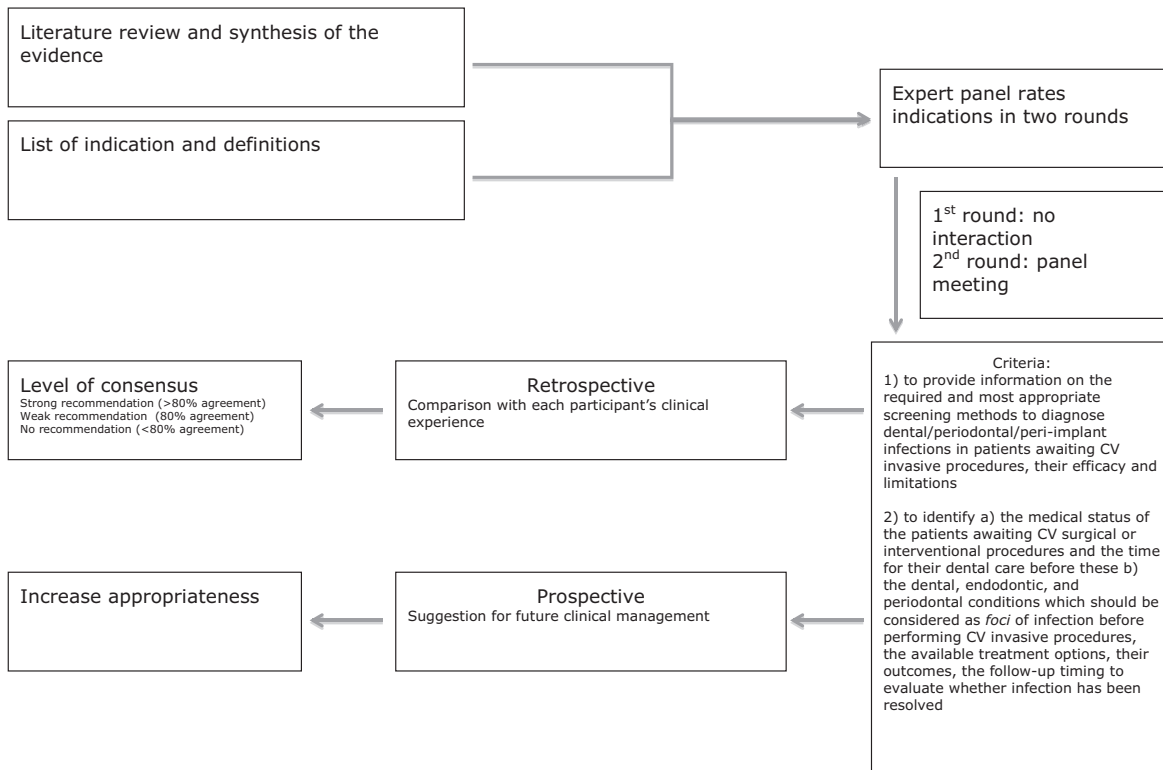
Literature review and synthesis of the evidence

List of indication and definitions

Expert panel rates indications in two rounds

1$^{st}$ round: no interaction
2$^{nd}$ round: panel meeting

Criteria:
1) to provide information on the required and most appropriate screening methods to diagnose dental/periodontal/peri-implant infections in patients awaiting CV invasive procedures, their efficacy and limitations

2) to identify a) the medical status of the patients awaiting CV surgical or interventional procedures and the time for their dental care before these b) the dental, endodontic, and periodontal conditions which should be considered as *foci* of infection before performing CV invasive procedures, the available treatment options, their outcomes, the follow-up timing to evaluate whether infection has been resolved

Retrospective
Comparison with each participant's clinical experience

Level of consensus
Strong recommendation (>80% agreement)
Weak recommendation (80% agreement)
No recommendation (<80% agreement)

Prospective
Suggestion for future clinical management

Increase appropriateness